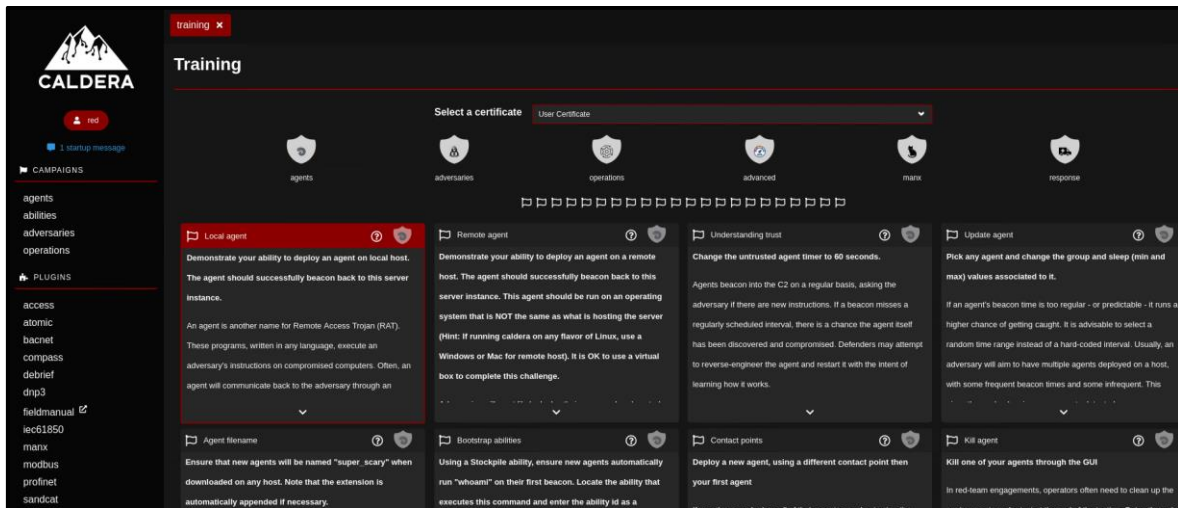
CALDERA

red

1 startup message

CAMPAIGNS

agents
abilities
adversaries
operations

PLUGINS

access
atomic
bacnet
compass
debrief
dnp3
fieldmanual
iec61850
manx
modbus
profinet
sandcat

training ×

Training

Select a certificate User Certificate

agents adversaries operations advanced manx response

Local agent

Demonstrate your ability to deploy an agent on local host. The agent should successfully beacon back to this server instance.

An agent is another name for Remote Access Trojan (RAT). These programs, written in any language, execute an adversary's instructions on compromised computers. Often, an agent will communicate back to the adversary through an

Remote agent

Demonstrate your ability to deploy an agent on a remote host. The agent should successfully beacon back to this server instance. This agent should be run on an operating system that is NOT the same as what is hosting the server (Hint: If running caldera on any flavor of Linux, use a Windows or Mac for remote host). It is OK to use a virtual box to complete this challenge.

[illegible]

Understanding trust

Change the untrusted agent timer to 60 seconds.

Agents beacon into the C2 on a regular basis, asking the adversary if there are new instructions. If a beacon misses a regularly scheduled interval, there is a chance the agent itself has been discovered and compromised. Defenders may attempt to reverse-engineer the agent and restart it with the intent of learning how it works.

Update agent

Pick any agent and change the group and sleep (min and max) values associated to it.

If an agent's beacon time is too regular - or predictable - it runs a higher chance of getting caught. It is advisable to select a random time range instead of a hard-coded interval. Usually, an adversary will aim to have multiple agents deployed on a host, with some frequent beacon times and some infrequent. This

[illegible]

Agent filename

Ensure that new agents will be named "super_scary" when downloaded on any host. Note that the extension is automatically appended if necessary.

Bootstrap abilities

Using a Stockpile ability, ensure new agents automatically run "whoami" on their first beacon. Locate the ability that executes this command and enter the ability id as a

Contact points

Deploy a new agent, using a different contact point then your first agent

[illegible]

Kill agent

Kill one of your agents through the GUI

In red-team engagements, operators often need to clean up the

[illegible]